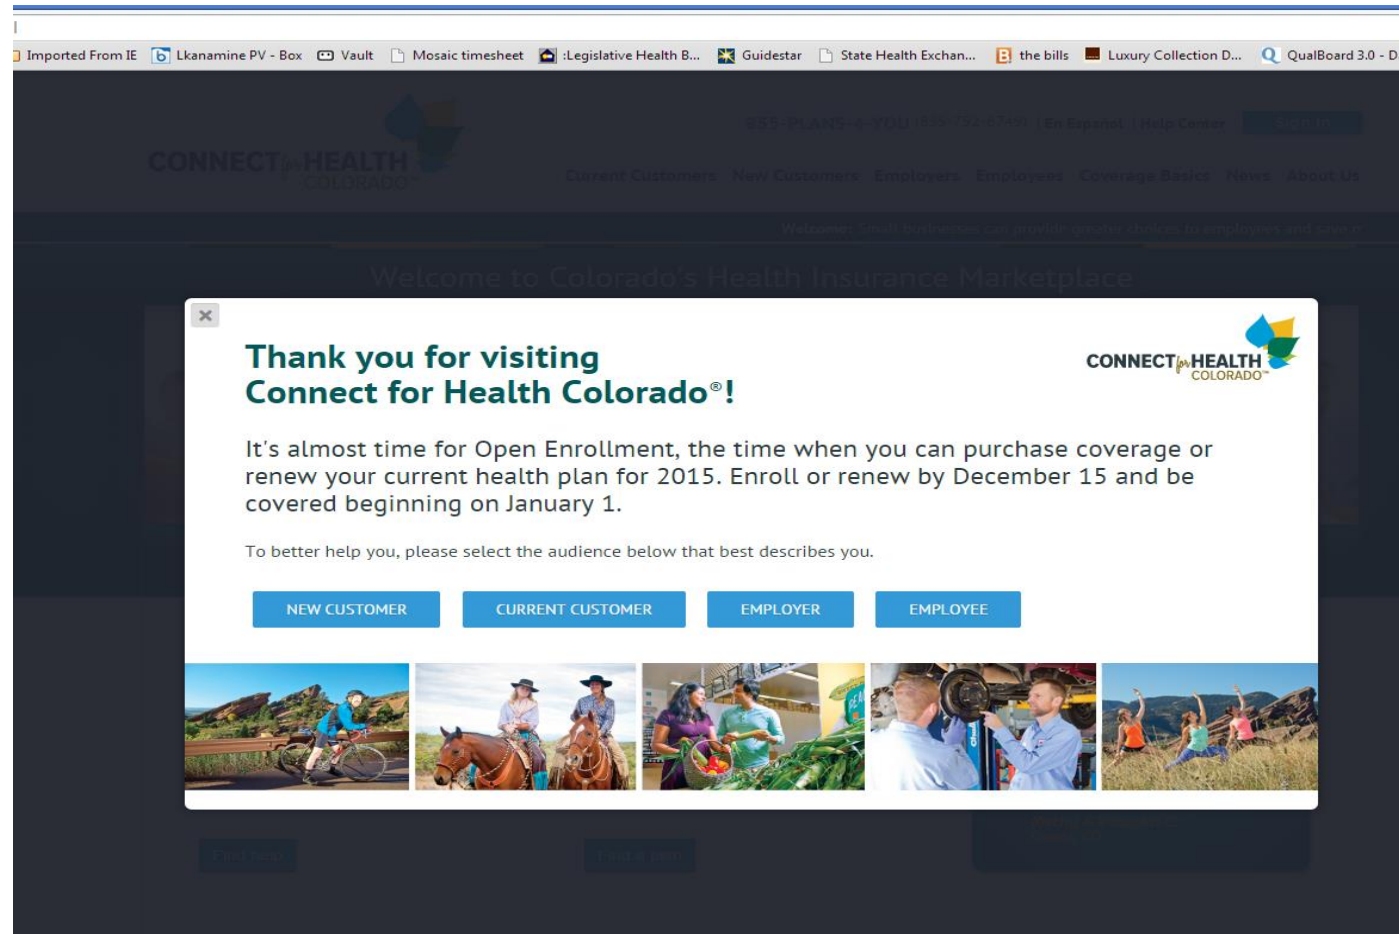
Imported From IE | Lkanamine PV - Box | Vault | Mosaic timesheet | :Legislative Health B... | Guidestar | State Health Exchan... | the bills | Luxury Collection D... | QualBoard 3.0 - D

CONNECT for HEALTH COLORADO

855-PLANS-4-YOU | En Español | Help Center | Sign In

Current Customers | New Customers | Employers | Employees | Coverage Basics | News | About Us

Welcome: Small businesses can provide greater choices to employees and save m

Welcome to Colorado's Health Insurance Marketplace

×

Thank you for visiting Connect for Health Colorado®!

CONNECT for HEALTH COLORADO™

It's almost time for Open Enrollment, the time when you can purchase coverage or renew your current health plan for 2015. Enroll or renew by December 15 and be covered beginning on January 1.

To better help you, please select the audience below that best describes you.

NEW CUSTOMER | CURRENT CUSTOMER | EMPLOYER | EMPLOYEE

Find help | Find a plan